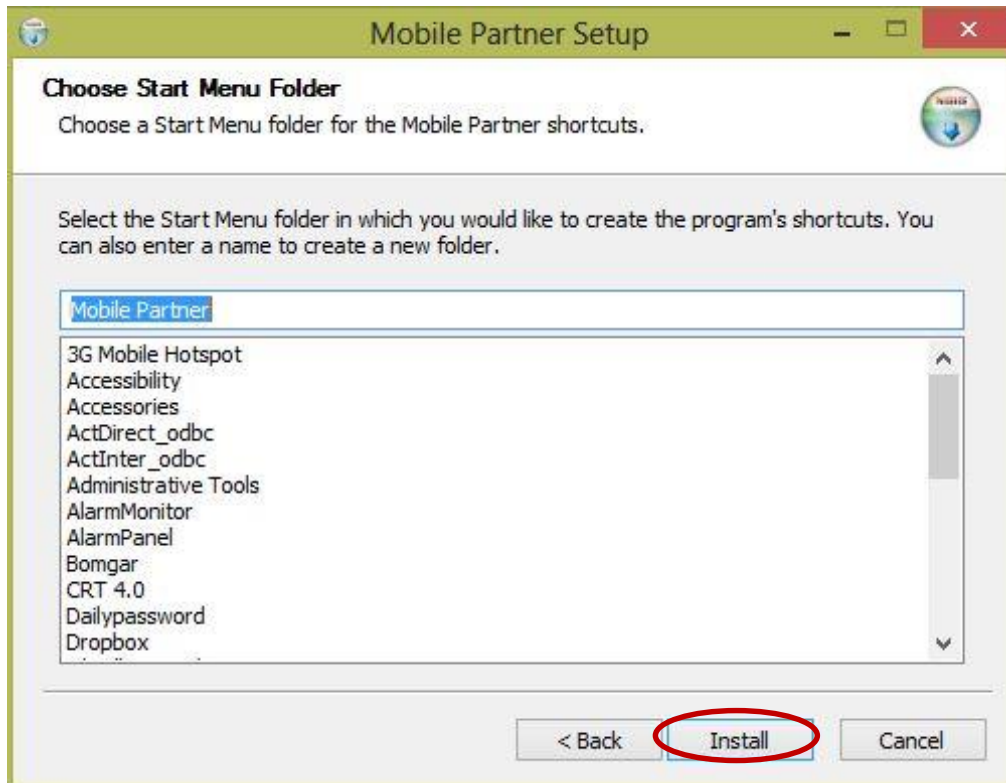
Mobile Partner Setup

Choose Start Menu Folder

Choose a Start Menu folder for the Mobile Partner shortcuts.

Select the Start Menu folder in which you would like to create the program's shortcuts. You can also enter a name to create a new folder.

Mobile Partner

3G Mobile Hotspot
Accessibility
Accessories
ActDirect_odbc
ActInter_odbc
Administrative Tools
AlarmMonitor
AlarmPanel
Bomgar
CRT 4.0
Dailypassword
Dropbox
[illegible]

< Back
Install
Cancel